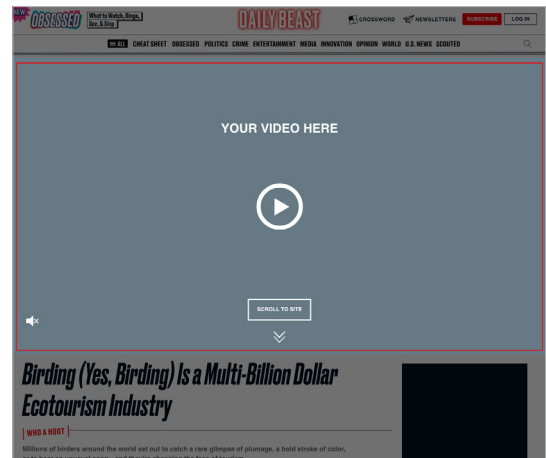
NEW OBSESSED What to Watch, Binge, See, & Skip

DAILY BEAST

CROSSWORD NEWSLETTERS SUBSCRIBE LOG IN

ALL CHEAT SHEET OBSESSED POLITICS CRIME ENTERTAINMENT MEDIA INNOVATION OPINION WORLD U.S. NEWS SCOUTED

YOUR VIDEO HERE

SCROLL TO SITE

Birding (Yes, Birding) Is a Multi-Billion Dollar Ecotourism Industry

WHO A HOOT

Millions of birders around the world set out to catch a rare glimpse of plumage, a bold stroke of color, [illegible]